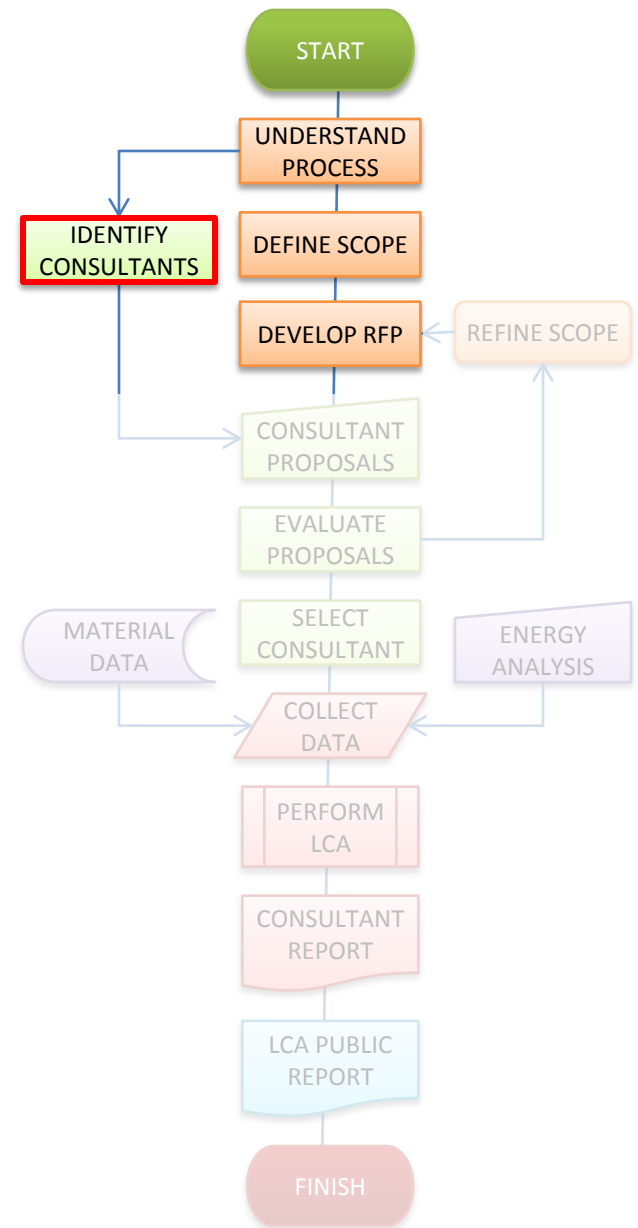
START

UNDERSTAND PROCESS

IDENTIFY CONSULTANTS

DEFINE SCOPE

DEVELOP RFP

REFINE SCOPE

CONSULTANT PROPOSALS

EVALUATE PROPOSALS

SELECT CONSULTANT

MATERIAL DATA

ENERGY ANALYSIS

COLLECT DATA

PERFORM LCA

CONSULTANT REPORT

LCA PUBLIC REPORT

FINISH